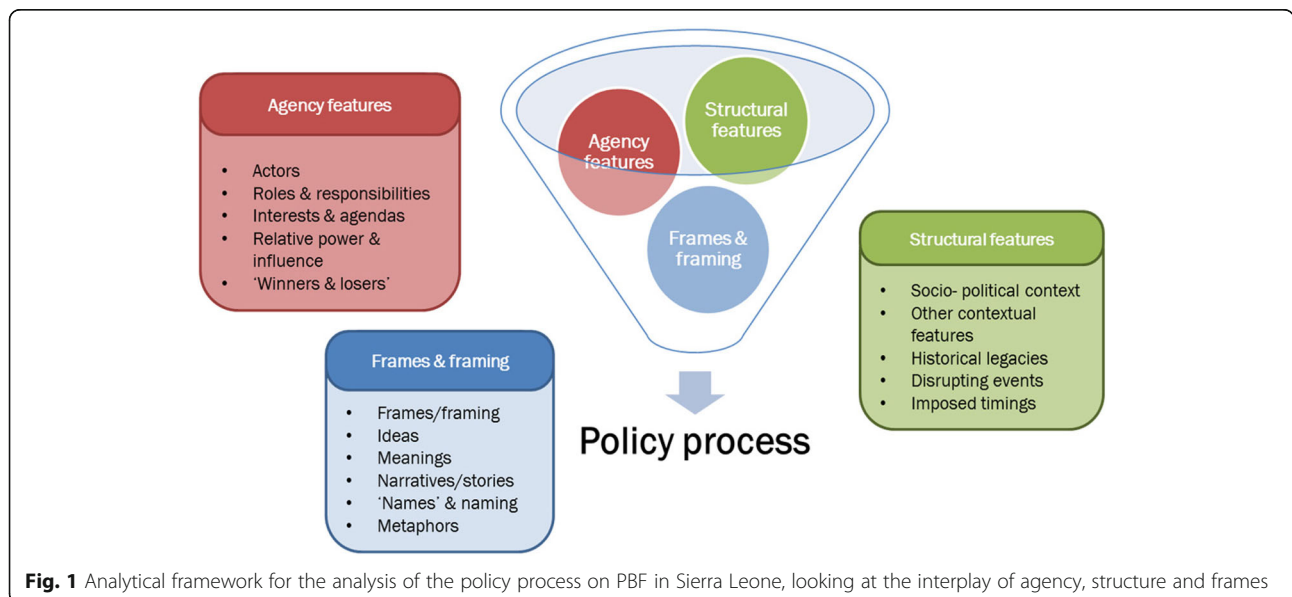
Agency features

- Actors
- Roles & responsibilities
- Interests & agendas
- Relative power & influence
- 'Winners & losers'

Agency features

Structural features

Frames & framing

Frames & framing

- Frames/framing
- Ideas
- Meanings
- Narratives/stories
- 'Names' & naming
- Metaphors

Policy process

Structural features

- Socio- political context
- Other contextual features
- Historical legacies
- Disrupting events
- Imposed timings

**Fig. 1** Analytical framework for the analysis of the policy process on PBF in Sierra Leone, looking at the interplay of agency, structure and frames